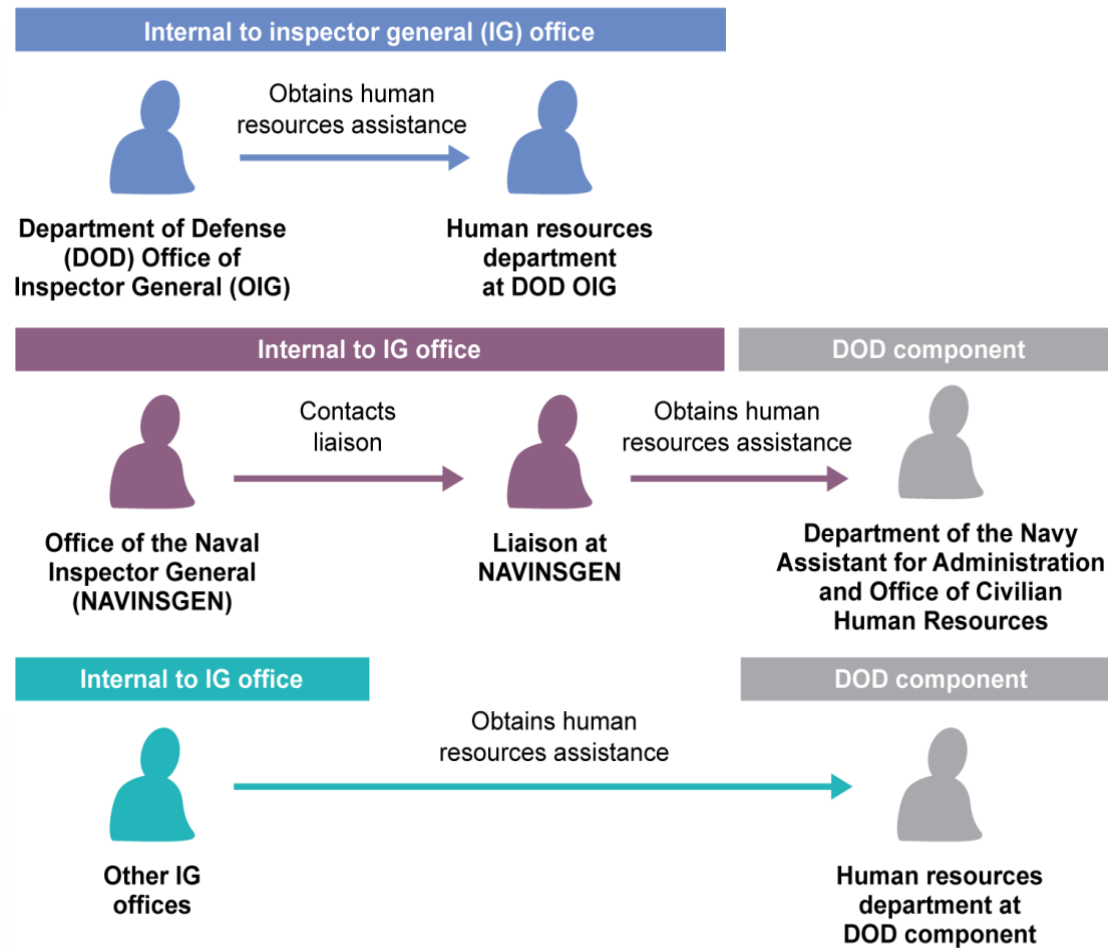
Internal to inspector general (IG) office

Obtains human resources assistance

Department of Defense (DOD) Office of Inspector General (OIG)

Human resources department at DOD OIG

Internal to IG office

DOD component

Contacts liaison

Obtains human resources assistance

Office of the Naval Inspector General (NAVINSGEN)

Liaison at NAVINSGEN

Department of the Navy Assistant for Administration and Office of Civilian Human Resources

Internal to IG office

DOD component

Obtains human resources assistance

Other IG offices

Human resources department at DOD component